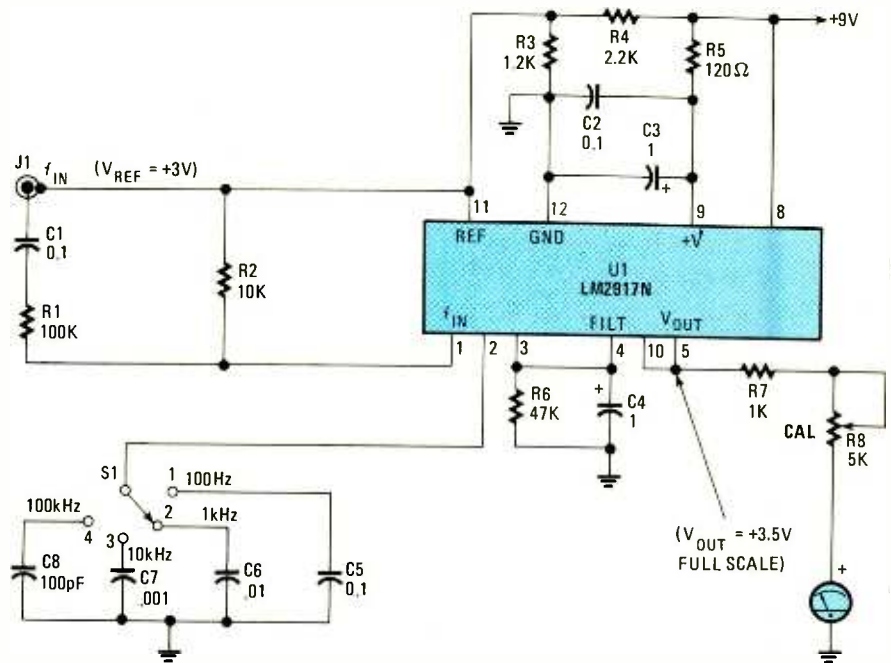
+9V
R3
1.2K
R4
2.2K
R5
120Ω
C2
0.1
C3
1
+
J1
$f_{IN}$
($V_{REF}$ = +3V)
11
12
9
8
REF
GND
+V
U1
LM2917N
C1
0.1
R2
10K
R1
100K
$f_{IN}$
FILT
$V_{OUT}$
1
2
3
4
10
5
R6
47K
+
C4
1
R7
1K
CAL
R8
5K
S1
1
100Hz
100kHz
4
2
1kHz
3
10kHz
C8
100pF
C7
.001
C6
.01
C5
0.1
($V_{OUT}$ = +3.5V FULL SCALE)
+